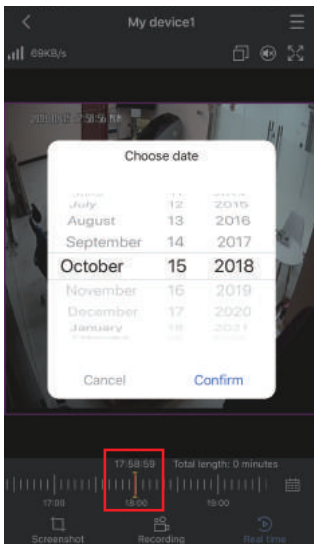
My device1

69KB/s

2018-10-15 17:58:56 PM

Choose date

July 12 2015
August 13 2016
September 14 2017
October 15 2018
November 16 2019
December 17 2020
January 18 2021

Cancel Confirm

17:58:59 Total length: 0 minutes

17:00 18:00 19:00

Screenshot Recording Real time